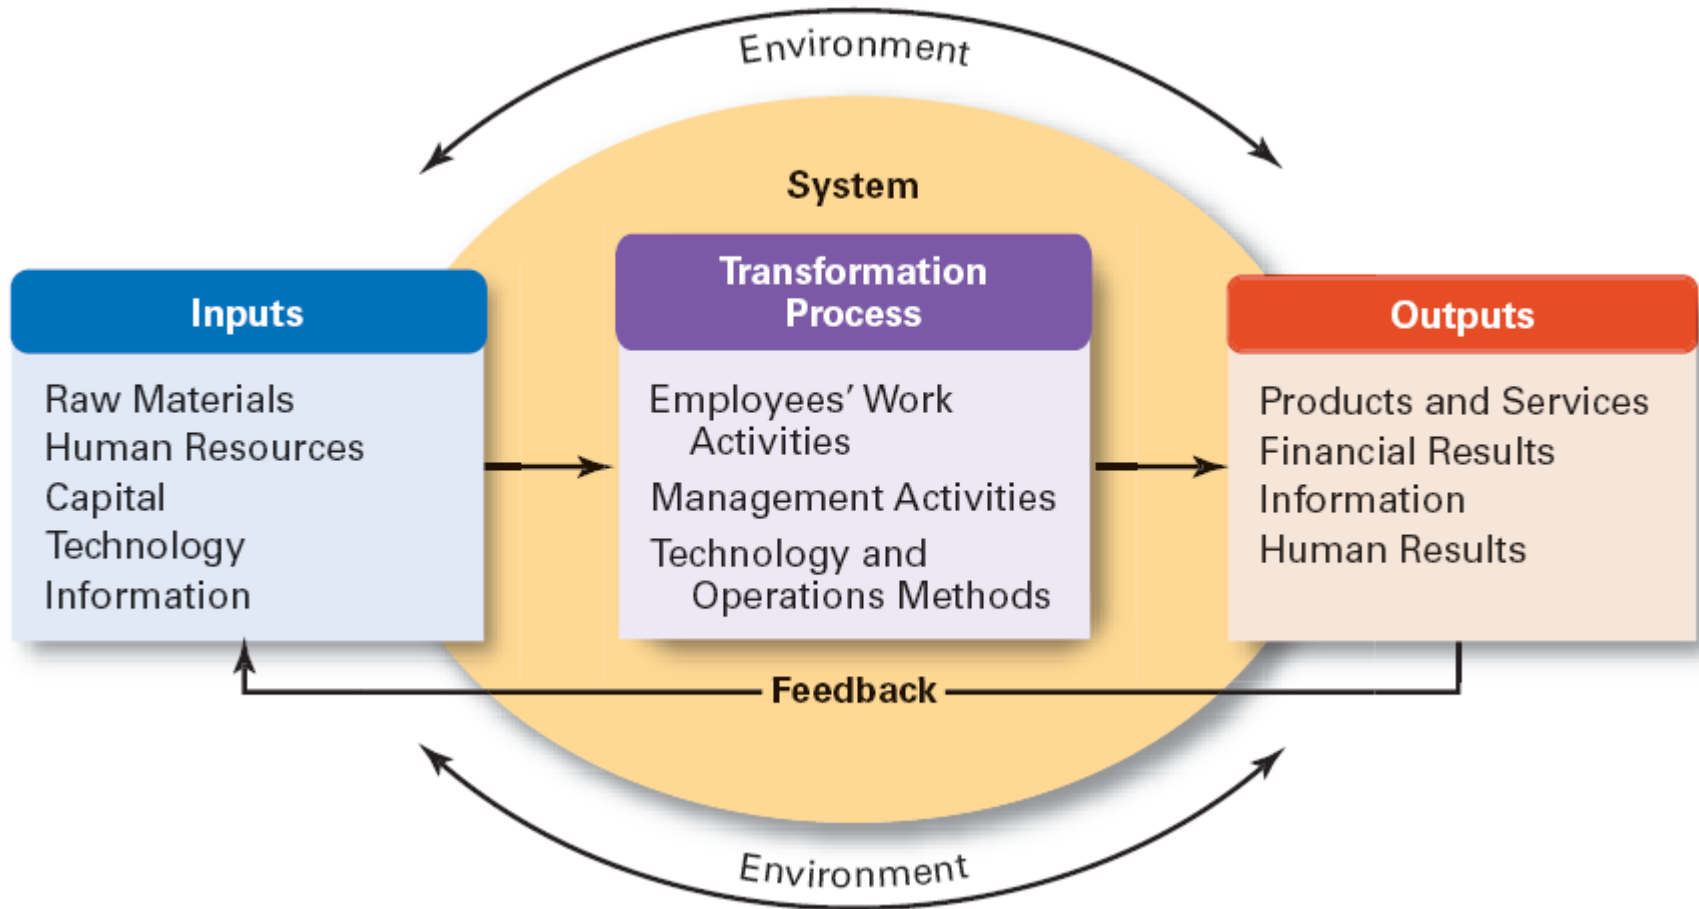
Environment

System

Inputs

Raw Materials
Human Resources
Capital
Technology
Information

Transformation Process

Employees' Work Activities
Management Activities
Technology and Operations Methods

Outputs

Products and Services
Financial Results
Information
Human Results

Feedback

Environment